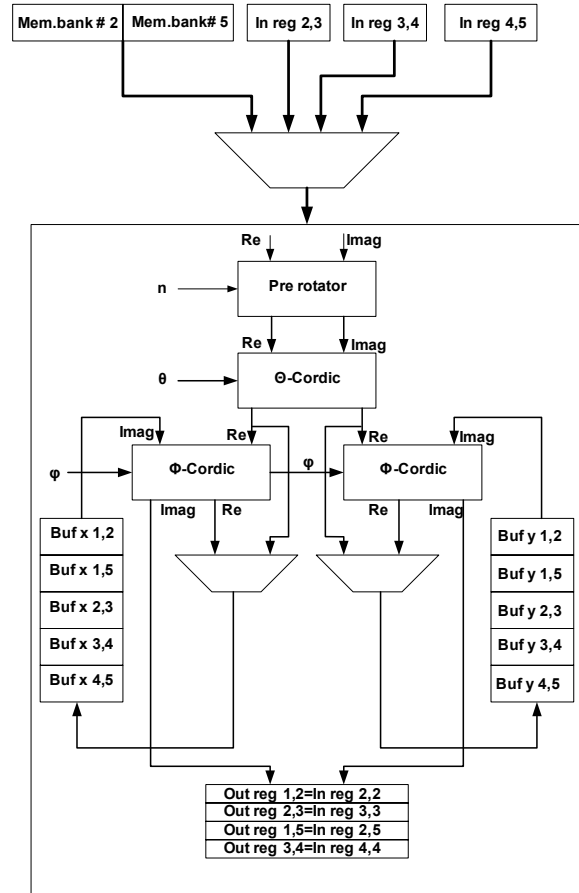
Mem.bank # 2
Mem.bank# 5
In reg 2,3
In reg 3,4
In reg 4,5

Re
Imag
n
Pre rotator
Re
Imag
θ
Θ-Cordic
Imag
Re
Re
Imag
φ
Φ-Cordic
φ
Φ-Cordic
Imag
Re
Re
Imag

Buf x 1,2
Buf x 1,5
Buf x 2,3
Buf x 3,4
Buf x 4,5

Buf y 1,2
Buf y 1,5
Buf y 2,3
Buf y 3,4
Buf y 4,5

Out reg 1,2=In reg 2,2
Out reg 2,3=In reg 3,3
Out reg 1,5=In reg 2,5
Out reg 3,4=In reg 4,4